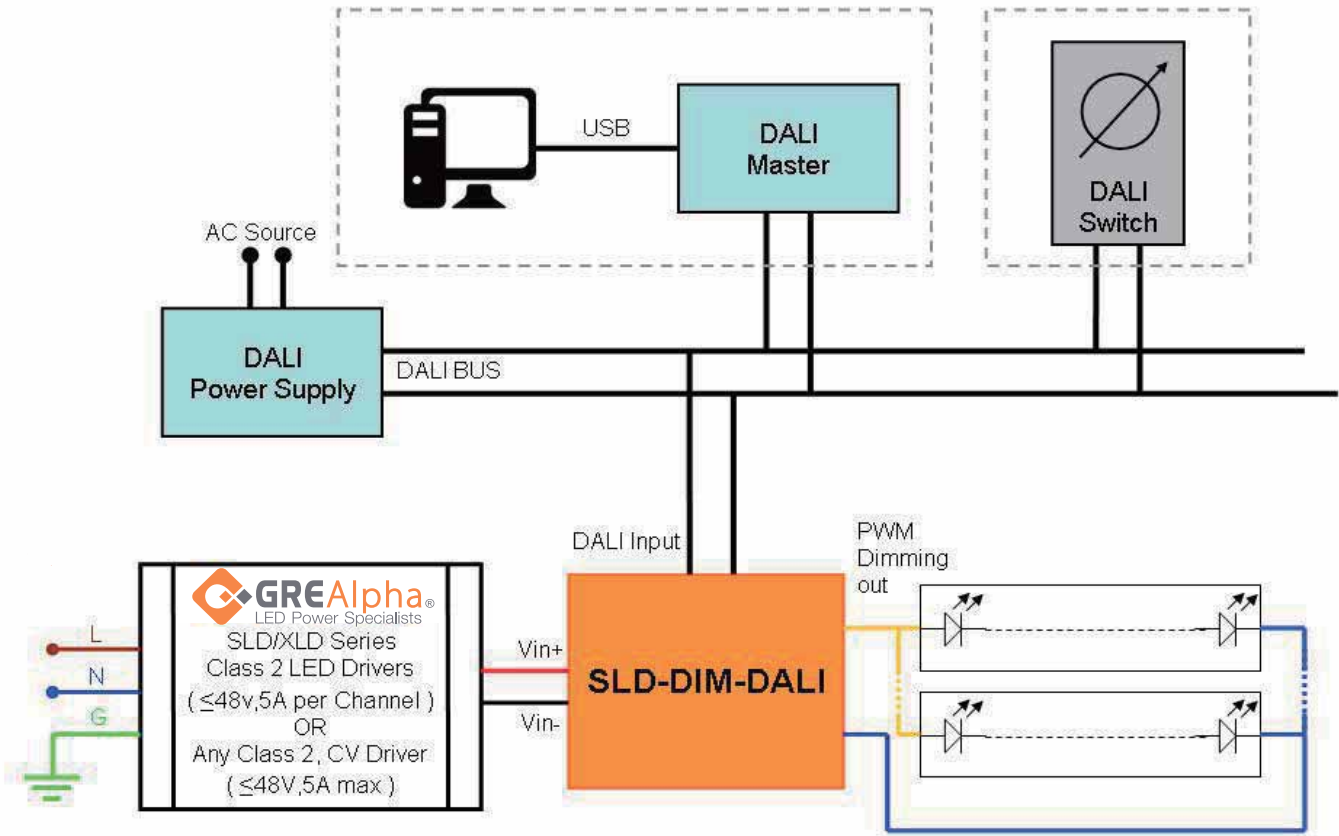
USB

DALI Master

DALI Switch

AC Source

DALI Power Supply

DALI BUS

DALI Input

PWM Dimming out

GREAlpha®
LED Power Specialists
SLD/XLD Series
Class 2 LED Drivers
( ≤48v,5A per Channel )
OR
Any Class 2, CV Driver
( ≤48V,5A max )

L

N

G

Vin+

Vin-

SLD-DIM-DALI